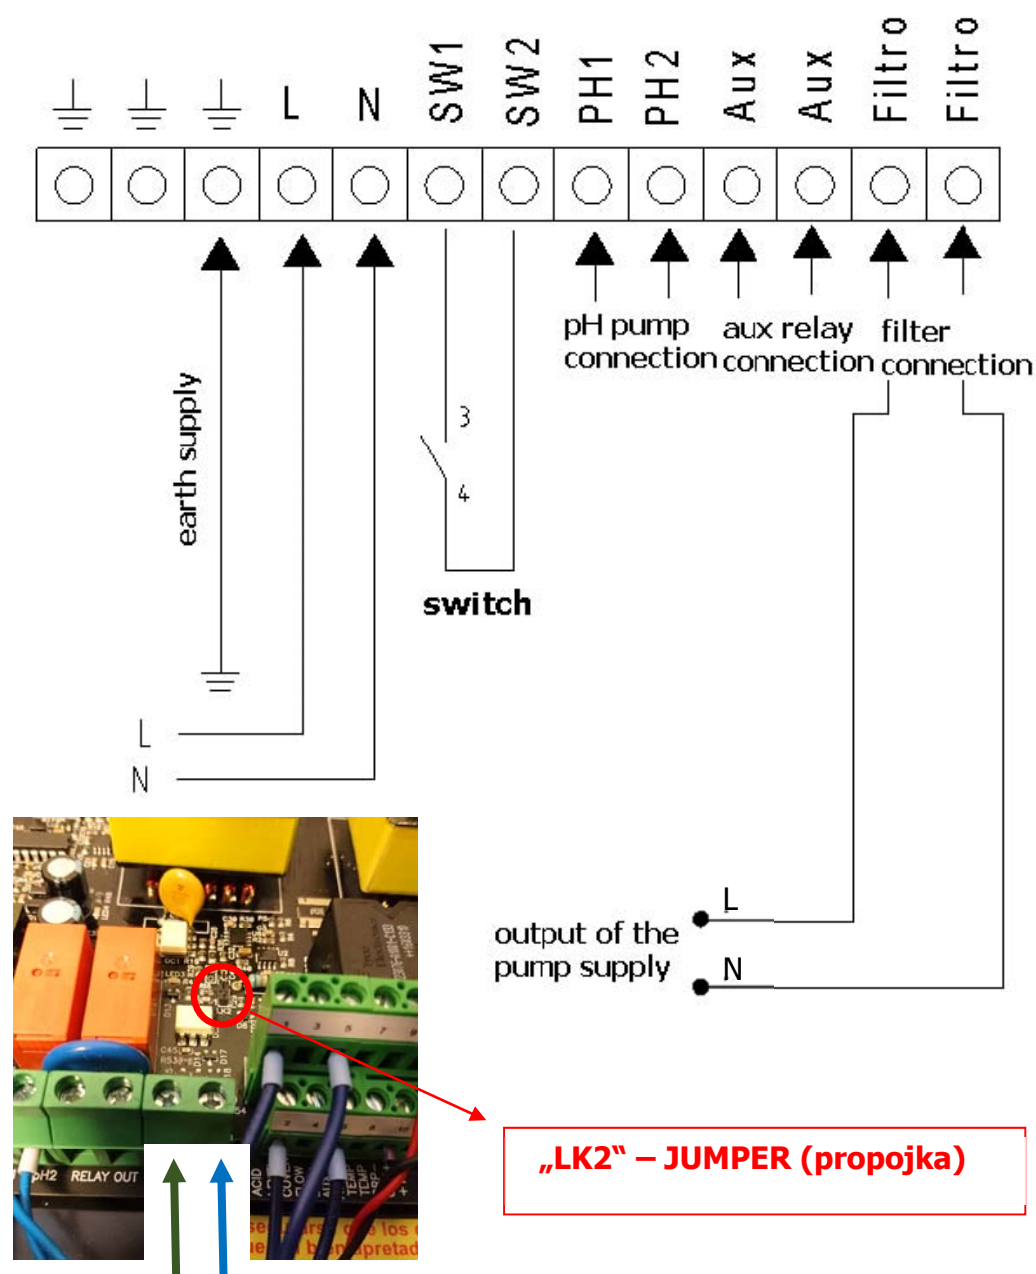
L N SW1 SW2 PH1 PH2 Aux Aux Filtro Filtro

earth supply

L

N

3

4

switch

pH pump connection

aux relay connection

filter connection

output of the pump supply

L

N

pH2 RELAY OUT

„LK2" – JUMPER (propojka)